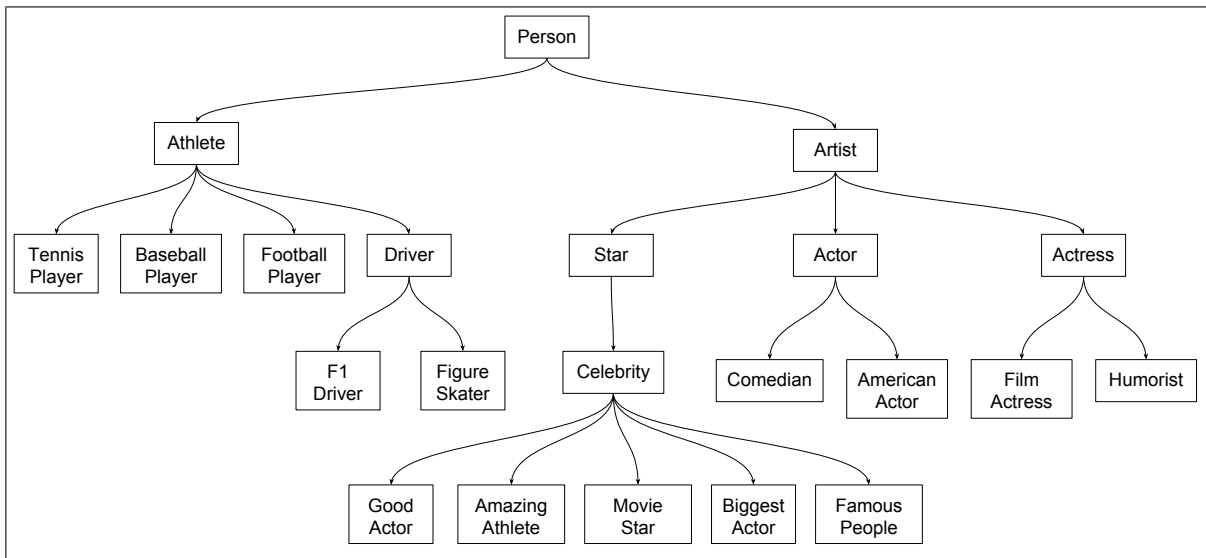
Person

Athlete

Artist

Tennis Player

Baseball Player

Football Player

Driver

Star

Actor

Actress

F1 Driver

Figure Skater

Celebrity

Comedian

American Actor

Film Actress

Humorist

Good Actor

Amazing Athlete

Movie Star

Biggest Actor

Famous People